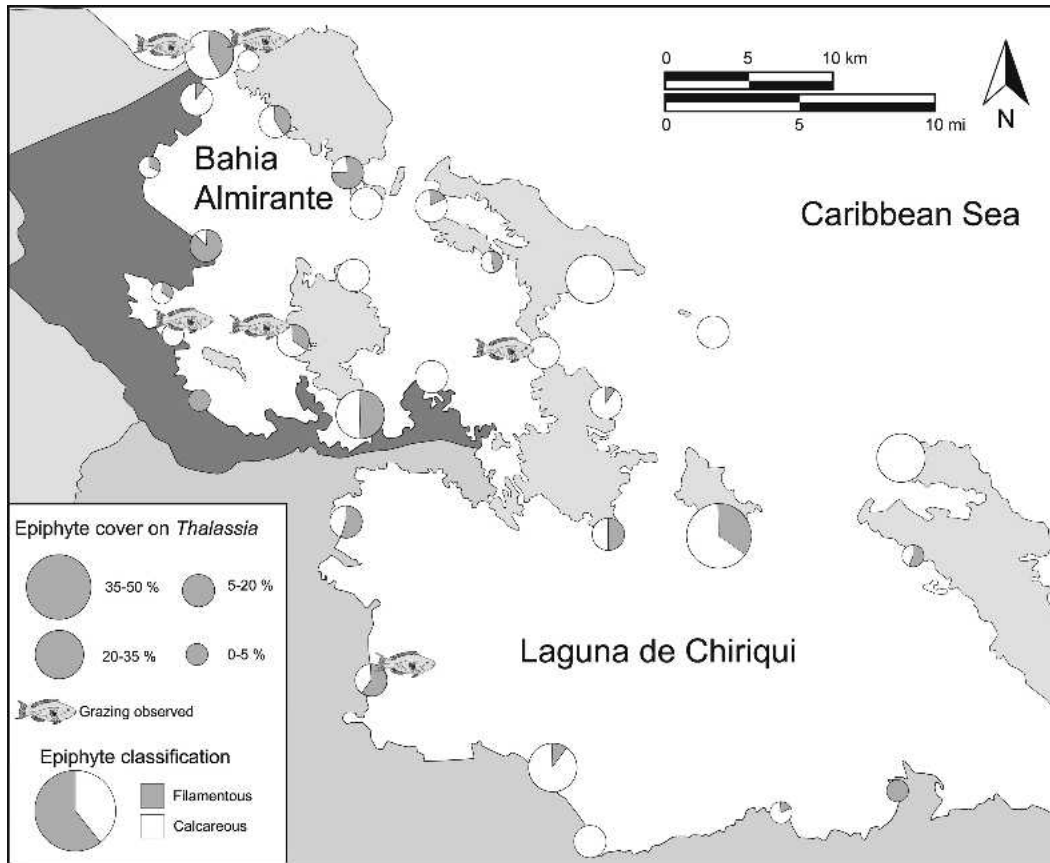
0 5 10 km
0 5 10 mi
N

Bahia Almirante

Caribbean Sea

Laguna de Chiriqui

Epiphyte cover on *Thalassia*

35-50 %
5-20 %
20-35 %
0-5 %

Grazing observed

Epiphyte classification

Filamentous
Calcareous